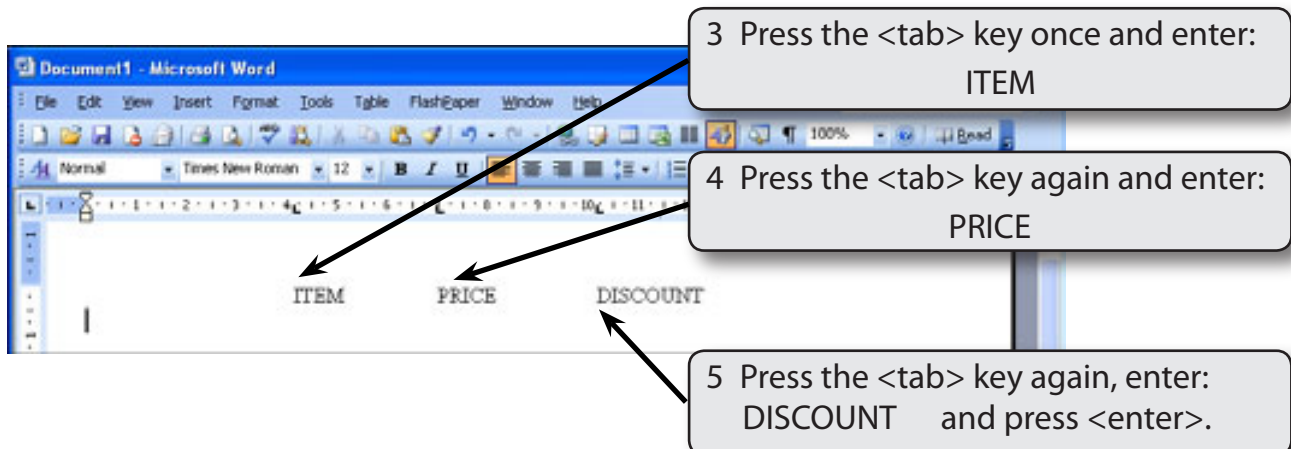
Document1 - Microsoft Word

File Edit View Insert Format Tools Table FlashPaper Window Help

100% Read

Normal Times New Roman 12 B I U

3 Press the <tab> key once and enter: ITEM

4 Press the <tab> key again and enter: PRICE

ITEM PRICE DISCOUNT

5 Press the <tab> key again, enter: DISCOUNT and press <enter>.